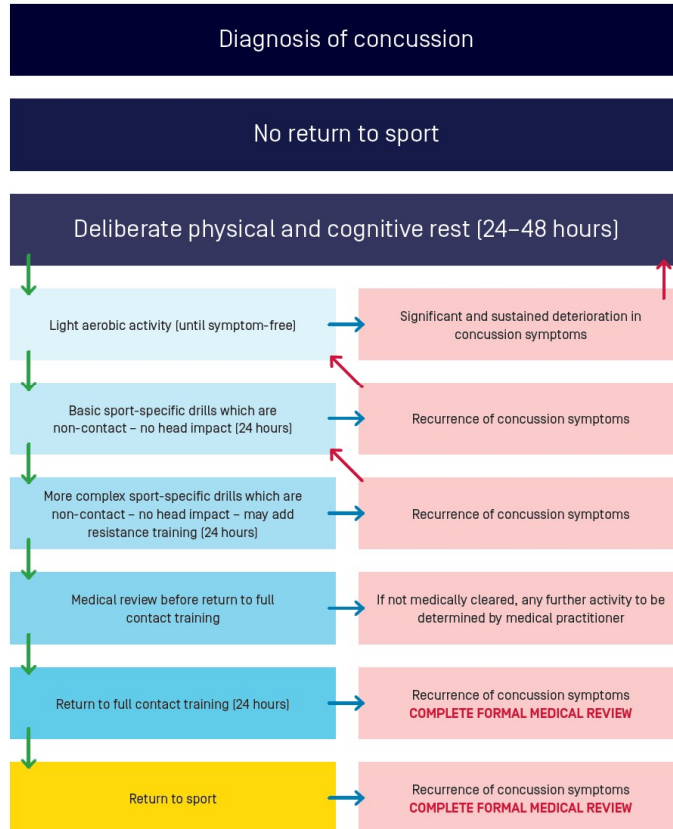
Diagnosis of concussion

No return to sport

Deliberate physical and cognitive rest (24–48 hours)

Light aerobic activity (until symptom-free)

Significant and sustained deterioration in concussion symptoms

Basic sport-specific drills which are non-contact – no head impact (24 hours)

Recurrence of concussion symptoms

More complex sport-specific drills which are non-contact – no head impact – may add resistance training (24 hours)

Recurrence of concussion symptoms

Medical review before return to full contact training

If not medically cleared, any further activity to be determined by medical practitioner

Return to full contact training (24 hours)

Recurrence of concussion symptoms
COMPLETE FORMAL MEDICAL REVIEW

Return to sport

Recurrence of concussion symptoms
COMPLETE FORMAL MEDICAL REVIEW